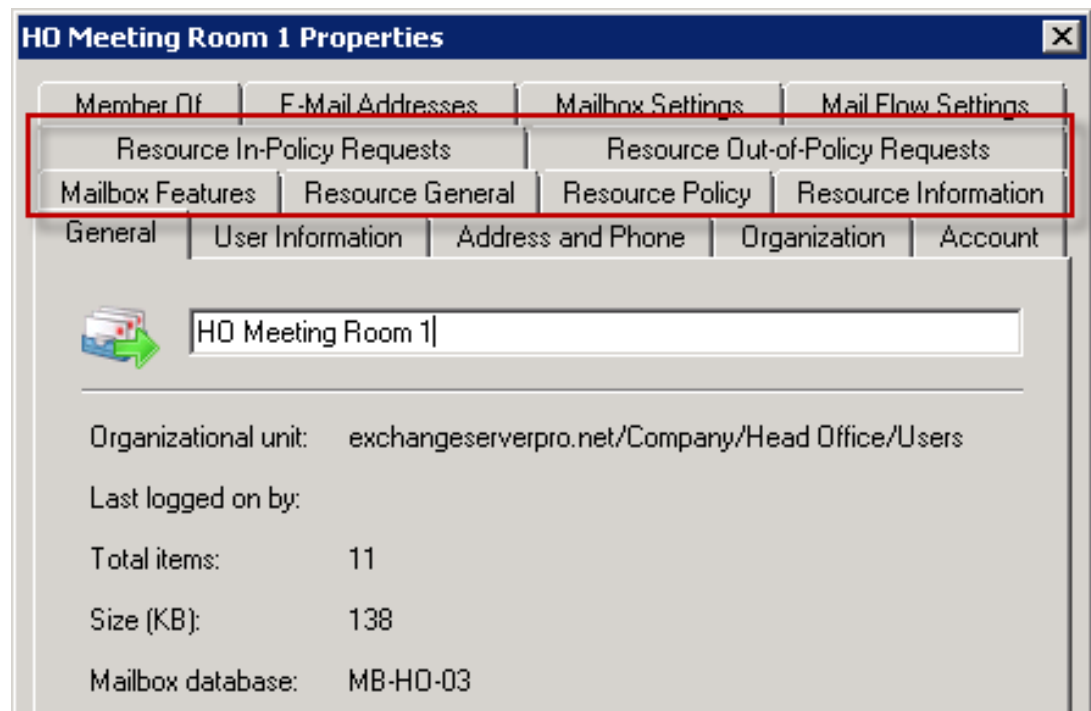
HO Meeting Room 1 Properties

Member Of | E-Mail Addresses | Mailbox Settings | Mail Flow Settings

Resource In-Policy Requests | Resource Out-of-Policy Requests

Mailbox Features | Resource General | Resource Policy | Resource Information

General | User Information | Address and Phone | Organization | Account

HO Meeting Room 1

Organizational unit: exchangeserverpro.net/Company/Head Office/Users

Last logged on by:

Total items: 11

Size (KB): 138

Mailbox database: MB-HO-03